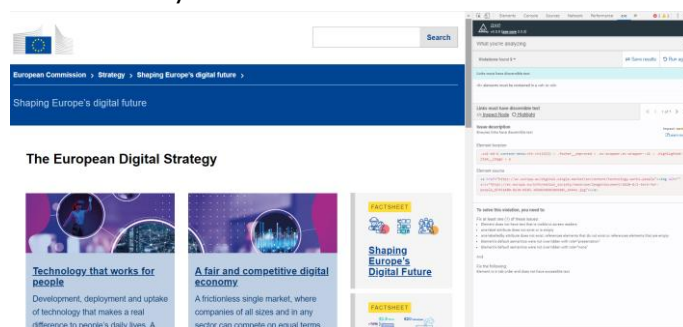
Search

European Commission > Strategy > Shaping Europe's digital future

Shaping Europe's digital future

The European Digital Strategy

Technology that works for people

Development, deployment and uptake of technology that makes a real difference to people's daily lives. A

A fair and competitive digital economy

A frictionless single market, where companies of all sizes and in any sector can compete on equal terms

FACTSHEET

Shaping Europe's Digital Future

FACTSHEET

Elements Console Sources Network Performance

What you're analyzing

Save results

Links must have discernible text

Issue description

Element location

Element source

To solve this violation, you need to:

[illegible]